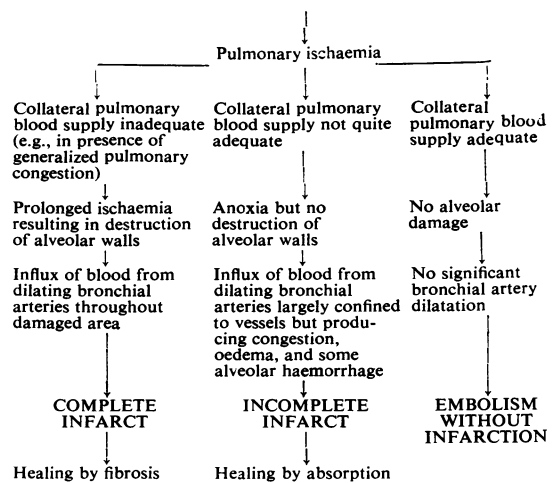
Pulmonary ischaemia

Collateral pulmonary blood supply inadequate (e.g., in presence of generalized pulmonary congestion)

Prolonged ischaemia resulting in destruction of alveolar walls

Influx of blood from dilating bronchial arteries throughout damaged area

COMPLETE INFARCT

Healing by fibrosis

Collateral pulmonary blood supply not quite adequate

Anoxia but no destruction of alveolar walls

Influx of blood from dilating bronchial arteries largely confined to vessels but producing congestion, oedema, and some alveolar haemorrhage

INCOMPLETE INFARCT

Healing by absorption

Collateral pulmonary blood supply adequate

No alveolar damage

No significant bronchial artery dilatation

EMBOLISM WITHOUT INFARCTION